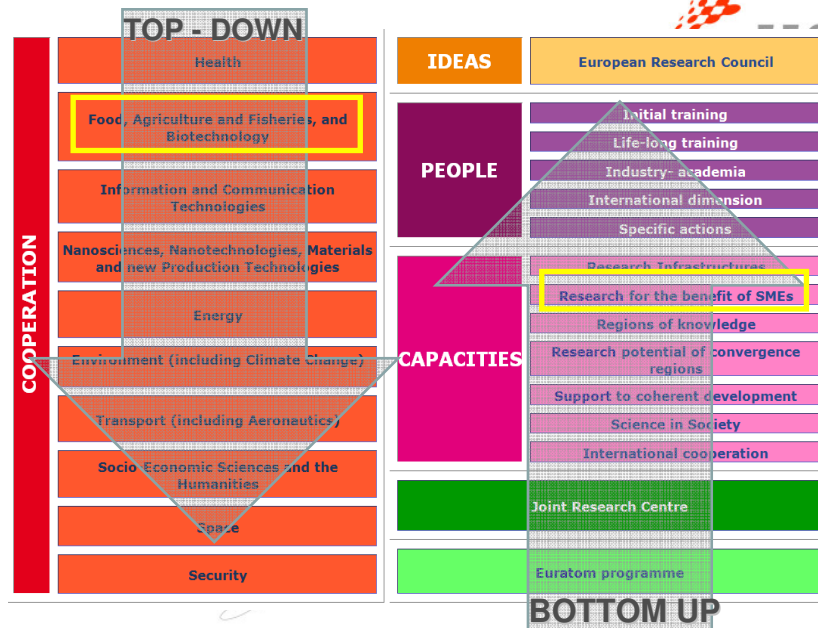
TOP - DOWN

COOPERATION

Health

Food, Agriculture and Fisheries, and Biotechnology

Information and Communication Technologies

Nanosciences, Nanotechnologies, Materials and new Production Technologies

Energy

Environment (including Climate Change)

Transport (including Aeronautics)

Socio Economic Sciences and the Humanities

Space

Security

IDEAS

European Research Council

PEOPLE

Initial training

Life-long training

Industry- academia

International dimension

Specific actions

CAPACITIES

Research Infrastructures

Research for the benefit of SMEs

Regions of knowledge

Research potential of convergence regions

Support to coherent development

Science in Society

International cooperation

Joint Research Centre

Euratom programme

BOTTOM UP